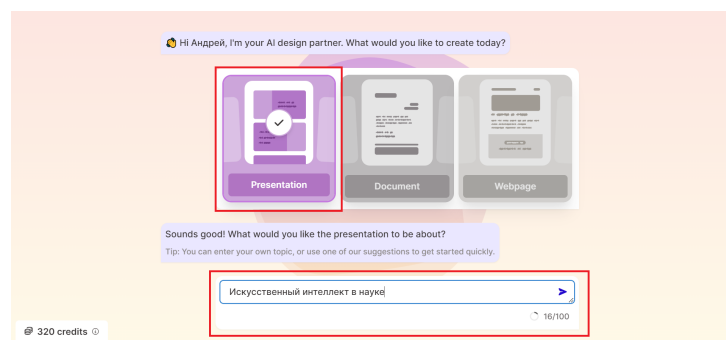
Hi Андрей, I'm your AI design partner. What would you like to create today?

Presentation

Document

Webpage

Sounds good! What would you like the presentation to be about?

Tip: You can enter your own topic, or use one of our suggestions to get started quickly.

Искусственный интеллект в науке

16/100

320 credits